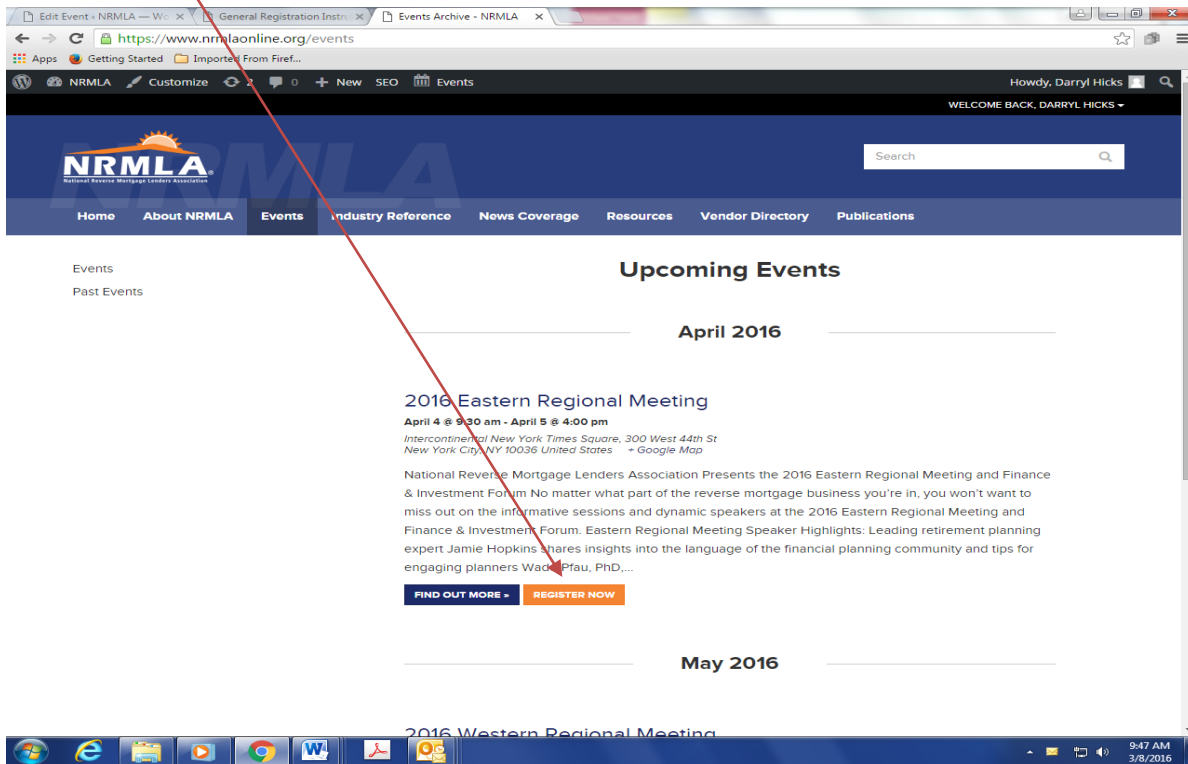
Edit Event ‹ NRMLA — Wo ×
General Registration Instru ×
Events Archive - NRMLA ×

https://www.nrmlaonline.org/events

Apps Getting Started Imported From Firef...

NRMLA Customize 2 0 + New SEO Events Howdy, Darryl Hicks

WELCOME BACK, DARRYL HICKS

NRMLA National Reverse Mortgage Lenders Association

Search

Home About NRMLA Events Industry Reference News Coverage Resources Vendor Directory Publications

Events
Past Events

Upcoming Events

April 2016

2016 Eastern Regional Meeting

April 4 @ 9:30 am - April 5 @ 4:00 pm

Intercontinental New York Times Square, 300 West 44th St
New York City, NY 10036 United States + Google Map

National Reverse Mortgage Lenders Association Presents the 2016 Eastern Regional Meeting and Finance & Investment Forum No matter what part of the reverse mortgage business you're in, you won't want to miss out on the informative sessions and dynamic speakers at the 2016 Eastern Regional Meeting and Finance & Investment Forum. Eastern Regional Meeting Speaker Highlights: Leading retirement planning expert Jamie Hopkins shares insights into the language of the financial planning community and tips for engaging planners Wade Pfau, PhD,...

FIND OUT MORE » REGISTER NOW

May 2016

2016 Western Regional Meeting

9:47 AM
3/8/2016